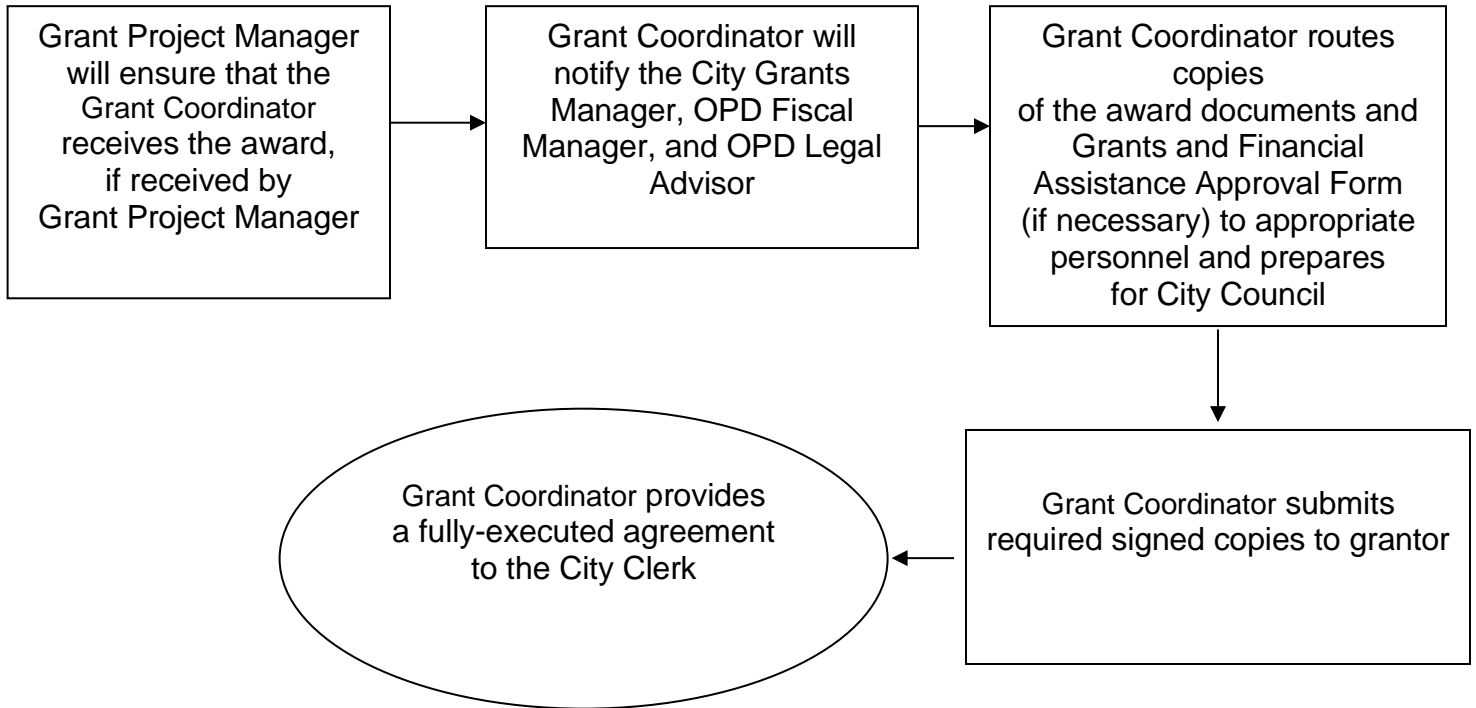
Grant Project Manager will ensure that the Grant Coordinator receives the award, if received by Grant Project Manager

Grant Coordinator will notify the City Grants Manager, OPD Fiscal Manager, and OPD Legal Advisor

Grant Coordinator routes copies of the award documents and Grants and Financial Assistance Approval Form (if necessary) to appropriate personnel and prepares for City Council

Grant Coordinator submits required signed copies to grantor

Grant Coordinator provides a fully-executed agreement to the City Clerk